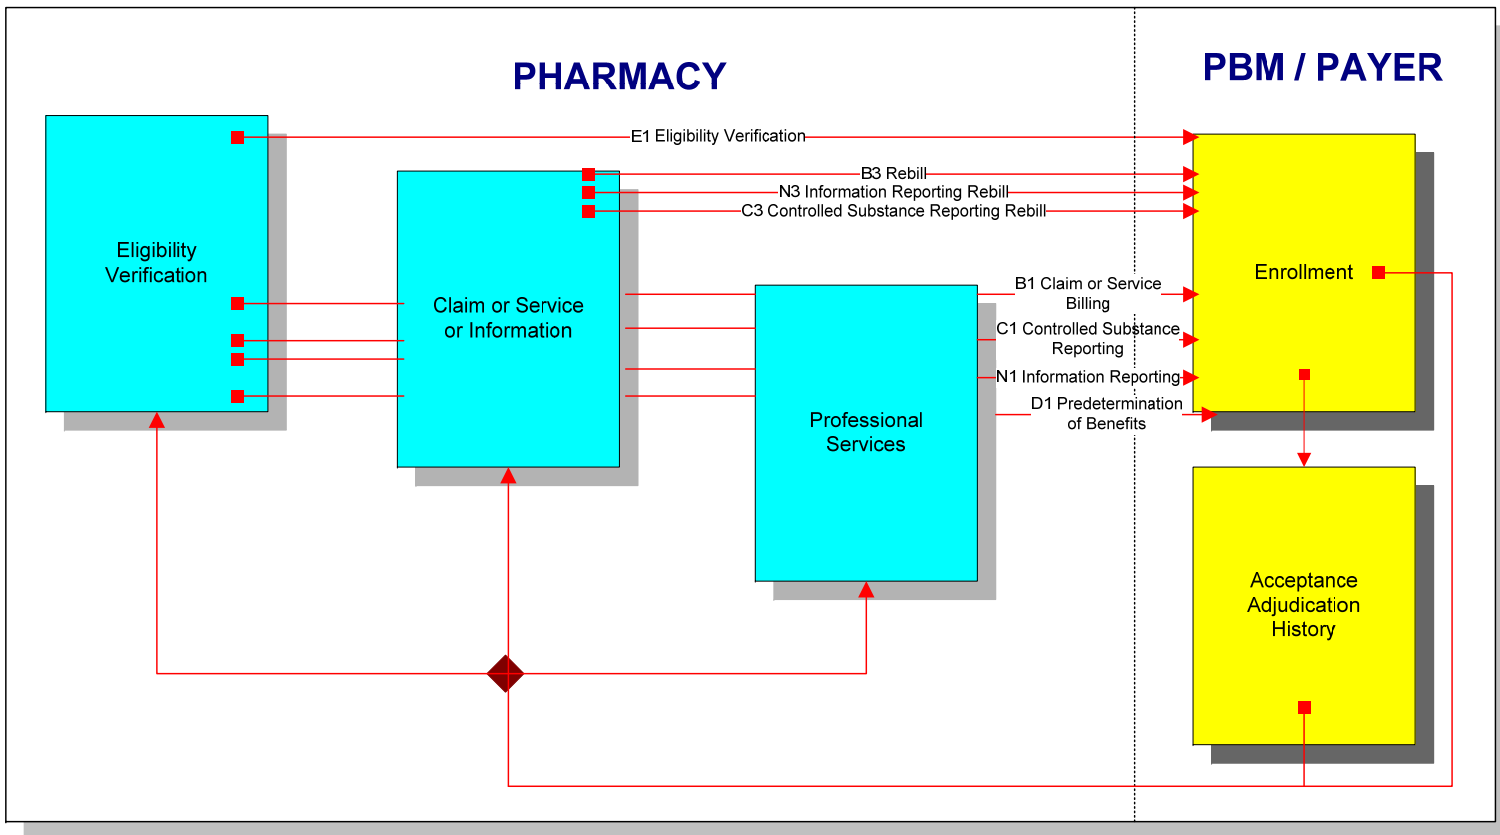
PHARMACY

PBM / PAYER

Eligibility Verification

Claim or Service or Information

Professional Services

Enrollment

Acceptance Adjudication History

E1 Eligibility Verification

B3 Rebill

N3 Information Reporting Rebill

C3 Controlled Substance Reporting Rebill

B1 Claim or Service Billing

C1 Controlled Substance Reporting

N1 Information Reporting

D1 Predetermination of Benefits